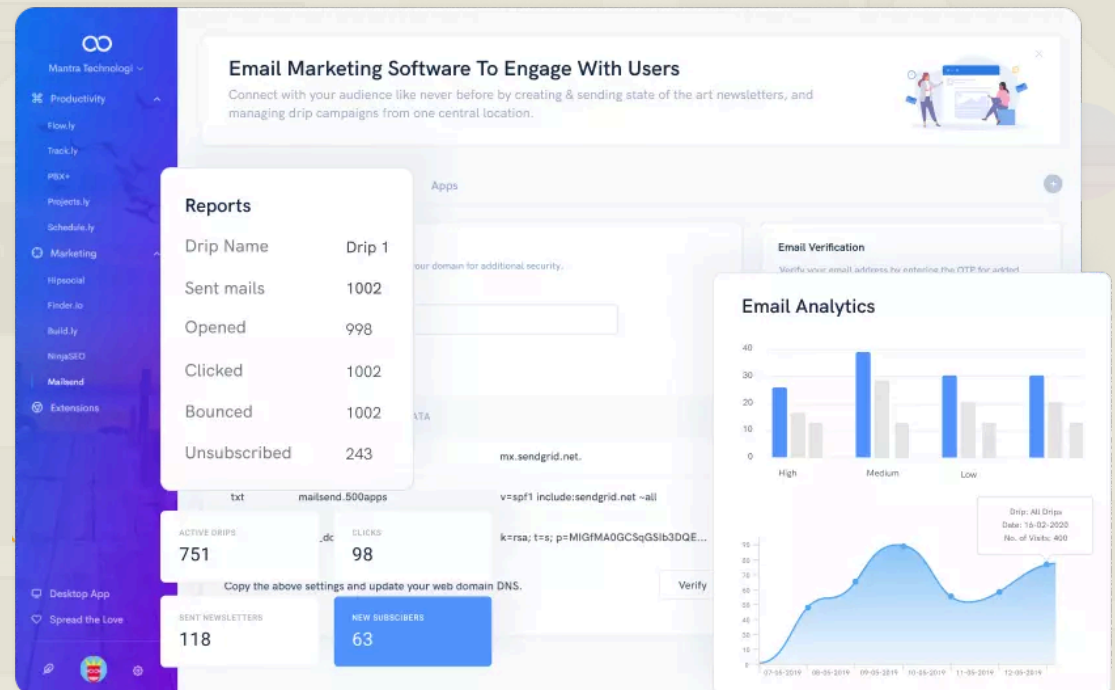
Mantra Technologi

Productivity

Flow.ly

Track.ly

PBX+

Projects.ly

Schedule.ly

Marketing

Hipsocial

Finder.io

Build.ly

NinjaSEO

Mailsend

Extensions

Desktop App

Spread the Love

Email Marketing Software To Engage With Users

Connect with your audience like never before by creating & sending state of the art newsletters, and managing drip campaigns from one central location.

Apps

Reports

| Drip Name | Drip 1 |
|---|---|
| Sent mails | 1002 |
| Opened | 998 |
| Clicked | 1002 |
| Bounced | 1002 |
| Unsubscribed | 243 |

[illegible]our domain for additional security.

Email Verification

Verify your email address by entering the OTP for added

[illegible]ATA

mx.sendgrid.net.

txt mailsend.500apps v=spf1 include:sendgrid.net ~all

_dc k=rsa; t=s; p=MIGfMA0GCSqGSIb3DQE...

Copy the above settings and update your web domain DNS.

Verify

ACTIVE DRIPS
751

CLICKS
98

SENT NEWSLETTERS
118

NEW SUBSCIBERS
63

Email Analytics

40
30
20
10
0

High Medium Low

Drip: All Drips
Date: 16-02-2020
No. of Visits: 400

95 90 85 80 75 70 65 60 55 50 45 40 35 30

07-05-2019 08-05-2019 09-05-2019 10-05-2019 11-05-2019 12-05-2019